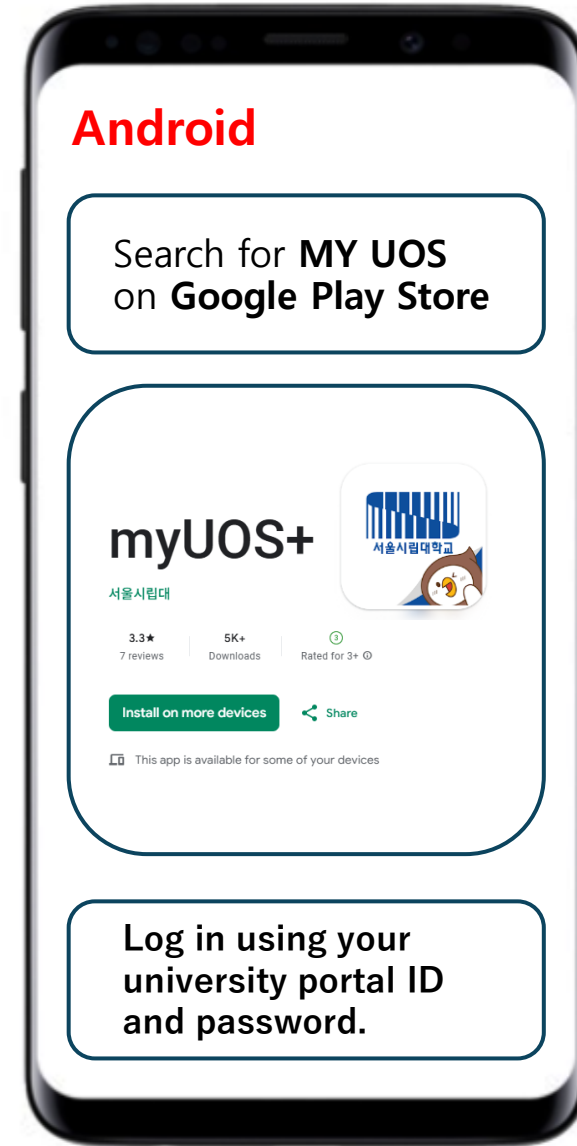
Android

Search for **MY UOS** on **Google Play Store**

myUOS+

서울시립대

서울시립대학교

3.3★
7 reviews

5K+
Downloads

3
Rated for 3+ ⓘ

Install on more devices

Share

This app is available for some of your devices

Log in using your university portal ID and password.